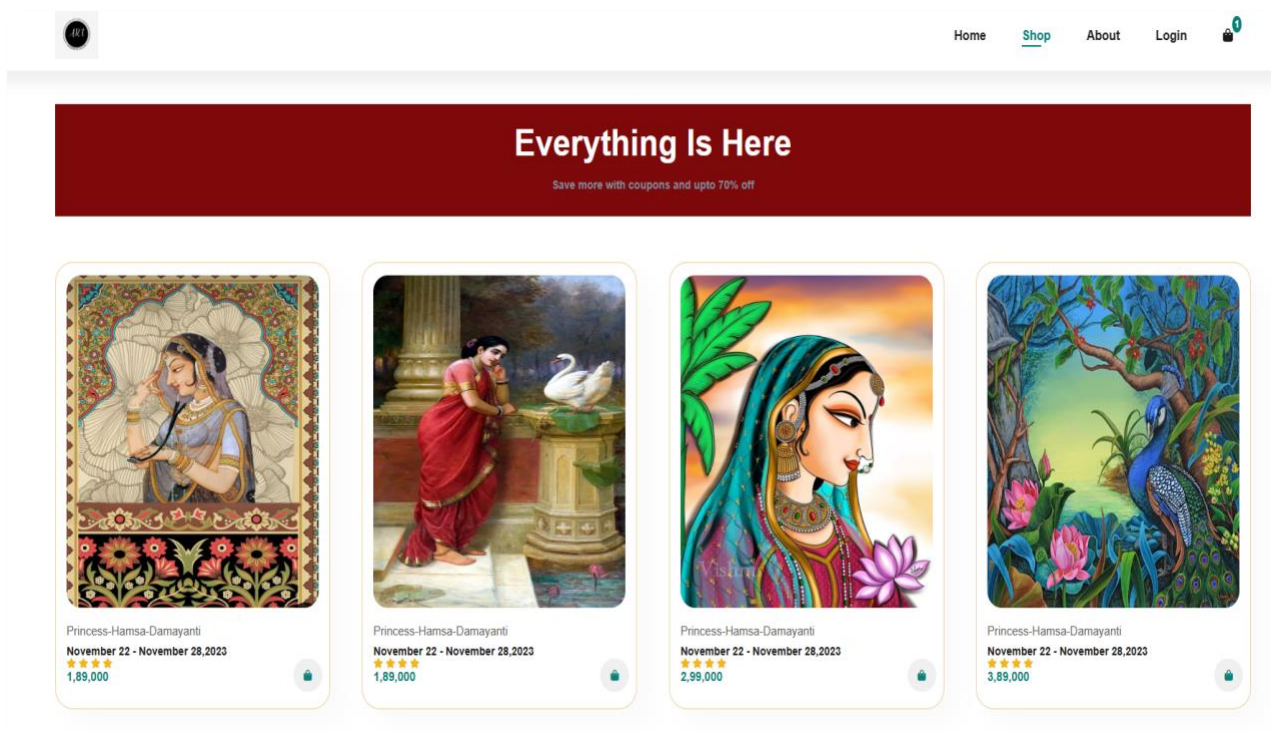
ACI

Home Shop About Login 1

Everything Is Here

Save more with coupons and upto 70% off

Princess-Hamsa-Damayanti
November 22 - November 28,2023
1,89,000

Princess-Hamsa-Damayanti
November 22 - November 28,2023
1,89,000

Vistara

Princess-Hamsa-Damayanti
November 22 - November 28,2023
2,99,000

Princess-Hamsa-Damayanti
November 22 - November 28,2023
3,89,000